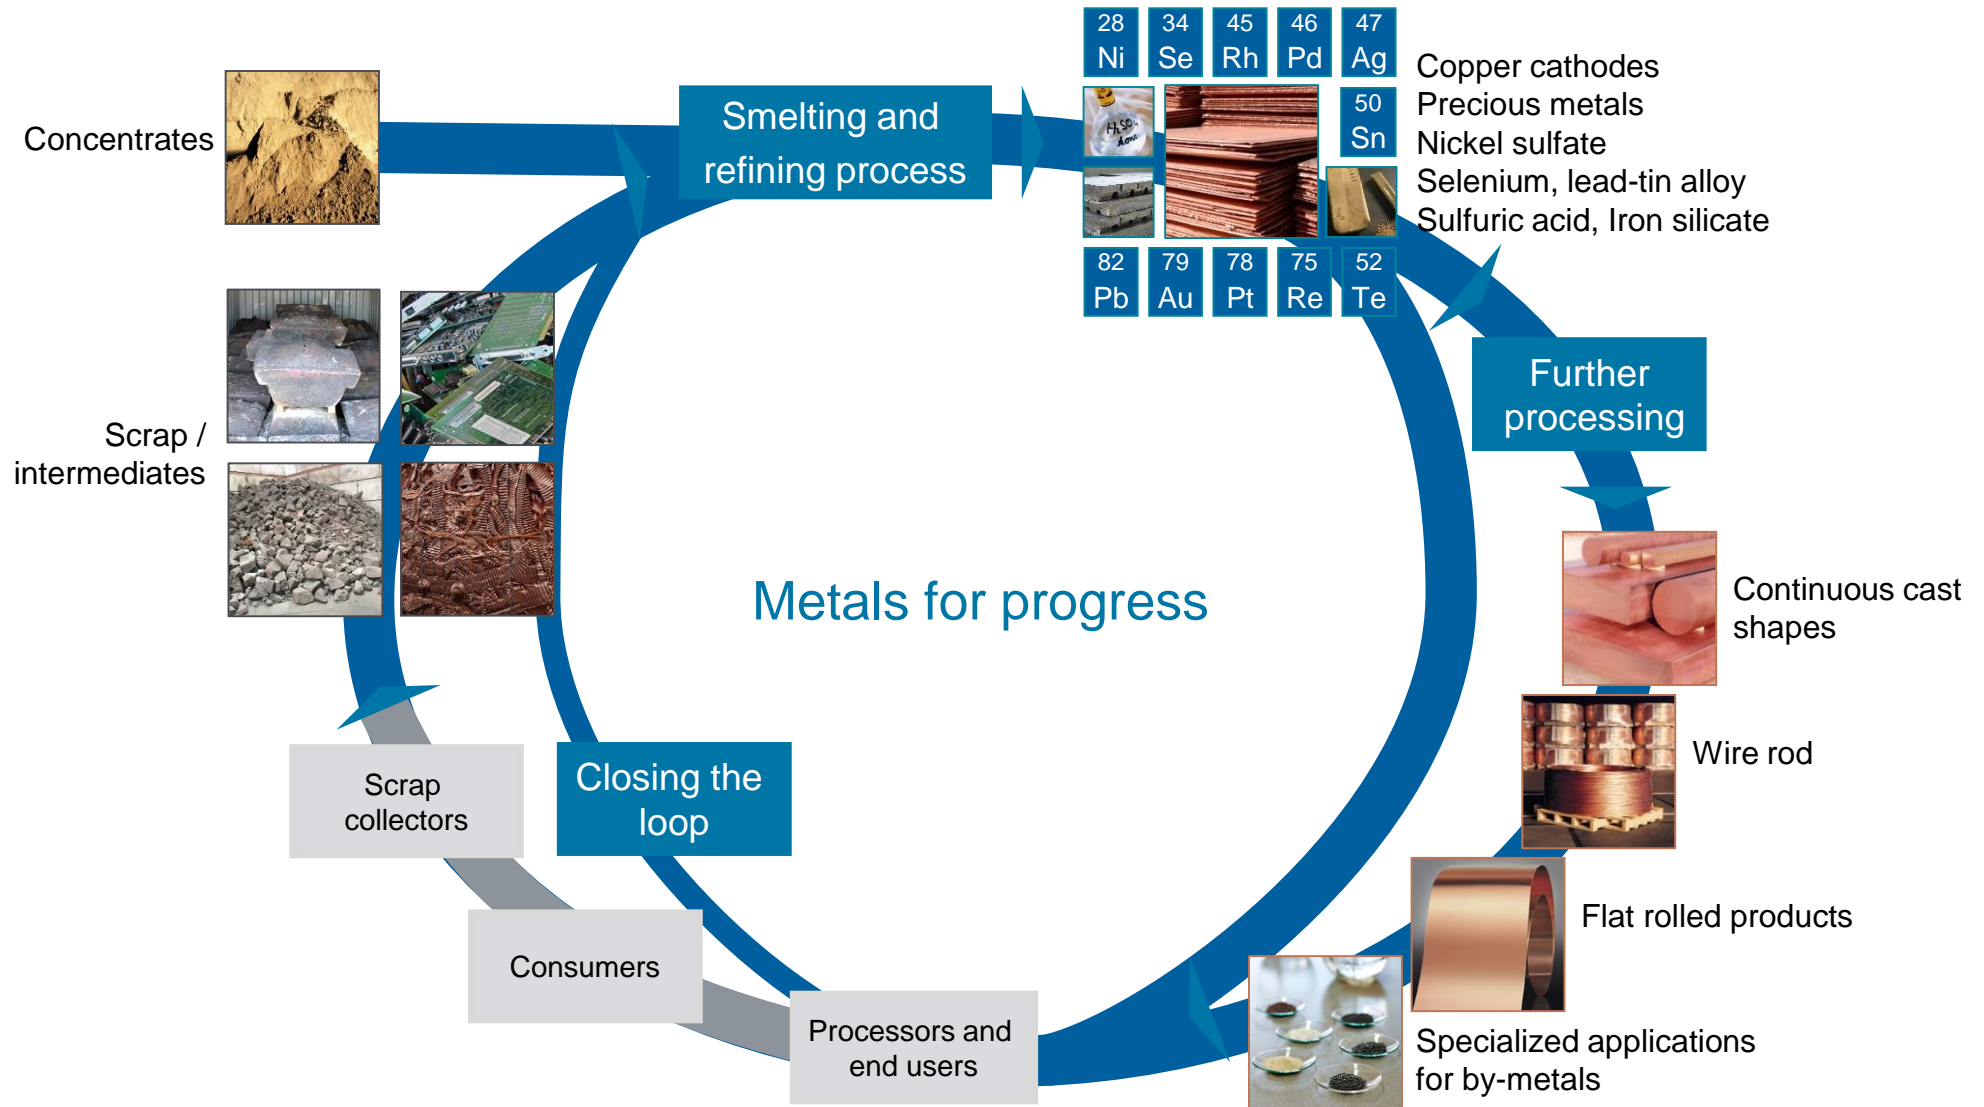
Concentrates

Smelting and refining process

28 Ni | 34 Se | 45 Rh | 46 Pd | 47 Ag

$H_2SO_4$

50 Sn

82 Pb | 79 Au | 78 Pt | 75 Re | 52 Te

Copper cathodes
Precious metals
Nickel sulfate
Selenium, lead-tin alloy
Sulfuric acid, Iron silicate

Further processing

Continuous cast shapes

Wire rod

Flat rolled products

Specialized applications for by-metals

Metals for progress

Scrap / intermediates

Closing the loop

Scrap collectors

Consumers

Processors and end users